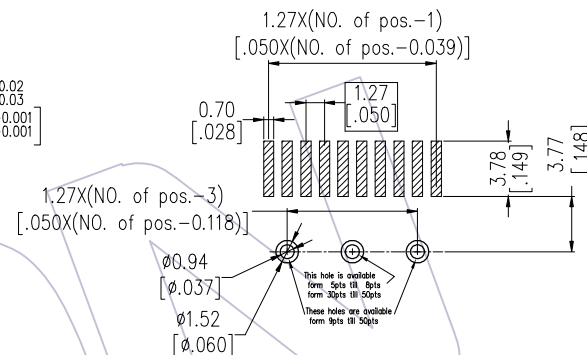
1.27X(NO. of pos.−1)
[.050X(NO. of pos.−0.039)]

.02
.03
0.001
0.001]

0.70
[.028]

1.27
[.050]

3.78
[.149]

3.77
[.148]

1.27X(NO. of pos.−3)
[.050X(NO. of pos.−0.118)]

ø0.94
[ø.037]

ø1.52
[ø.060]

This hole is available form 5pts till 8pts form 30pts till 50pts

These holes are available form 9pts till 50pts